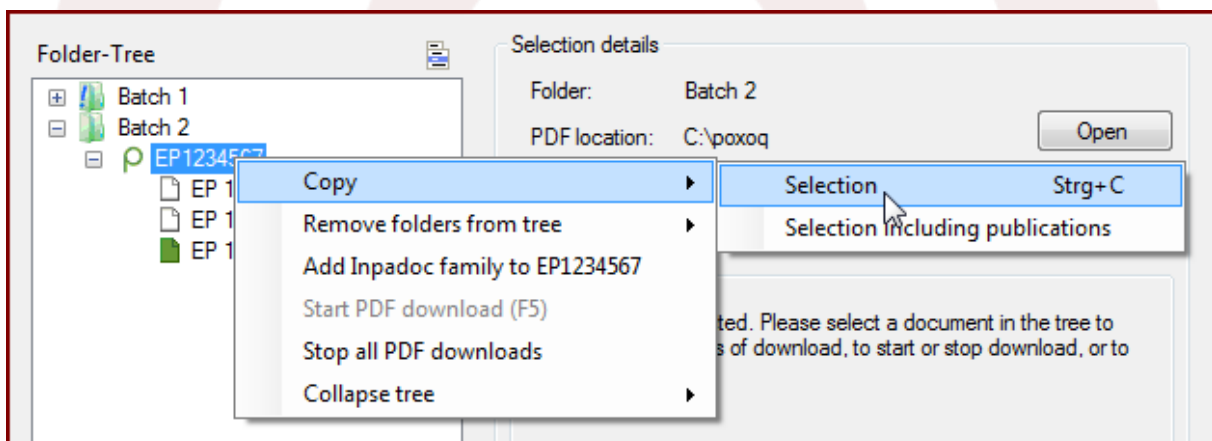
Folder-Tree

Batch 1

Batch 2

EP1234567

EP 1

EP 1

EP 1

Selection details

Folder: Batch 2

PDF location: C:\poxoq

Open

Copy

Remove folders from tree

Add Inpadoc family to EP1234567

Start PDF download (F5)

Stop all PDF downloads

Collapse tree

Selection Strg+C

Selection including publications

ted. Please select a document in the tree to

s of download, to start or stop download, or to